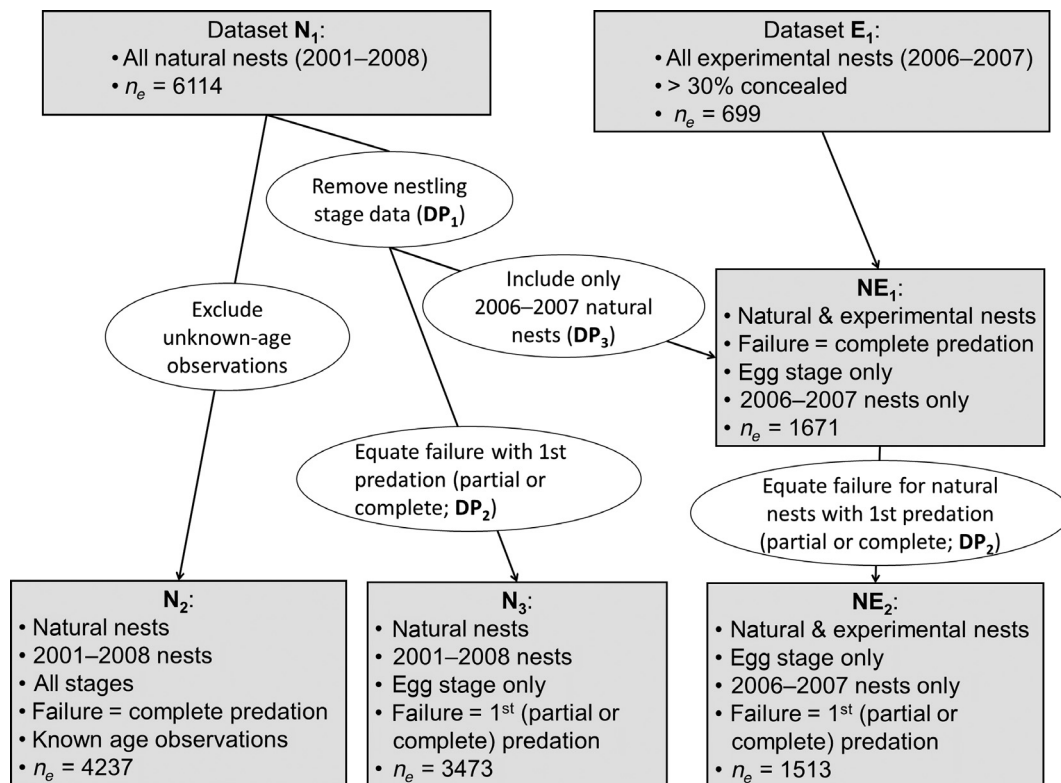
Dataset $\mathbf{N_1}$:
• All natural nests (2001–2008)
• $n_e$ = 6114

Dataset $\mathbf{E_1}$:
• All experimental nests (2006–2007)
• > 30% concealed
• $n_e$ = 699

Remove nestling stage data ($\mathbf{DP_1}$)

Exclude unknown-age observations

Include only 2006–2007 natural nests ($\mathbf{DP_3}$)

$\mathbf{NE_1}$:
• Natural & experimental nests
• Failure = complete predation
• Egg stage only
• 2006–2007 nests only
• $n_e$ = 1671

Equate failure with 1st predation (partial or complete; $\mathbf{DP_2}$)

Equate failure for natural nests with 1st predation (partial or complete; $\mathbf{DP_2}$)

$\mathbf{N_2}$:
• Natural nests
• 2001–2008 nests
• All stages
• Failure = complete predation
• Known age observations
• $n_e$ = 4237

$\mathbf{N_3}$:
• Natural nests
• 2001–2008 nests
• Egg stage only
• Failure = 1$^{st}$ (partial or complete) predation
• $n_e$ = 3473

$\mathbf{NE_2}$:
• Natural & experimental nests
• Egg stage only
• 2006–2007 nests only
• Failure = 1$^{st}$ (partial or complete) predation
• $n_e$ = 1513